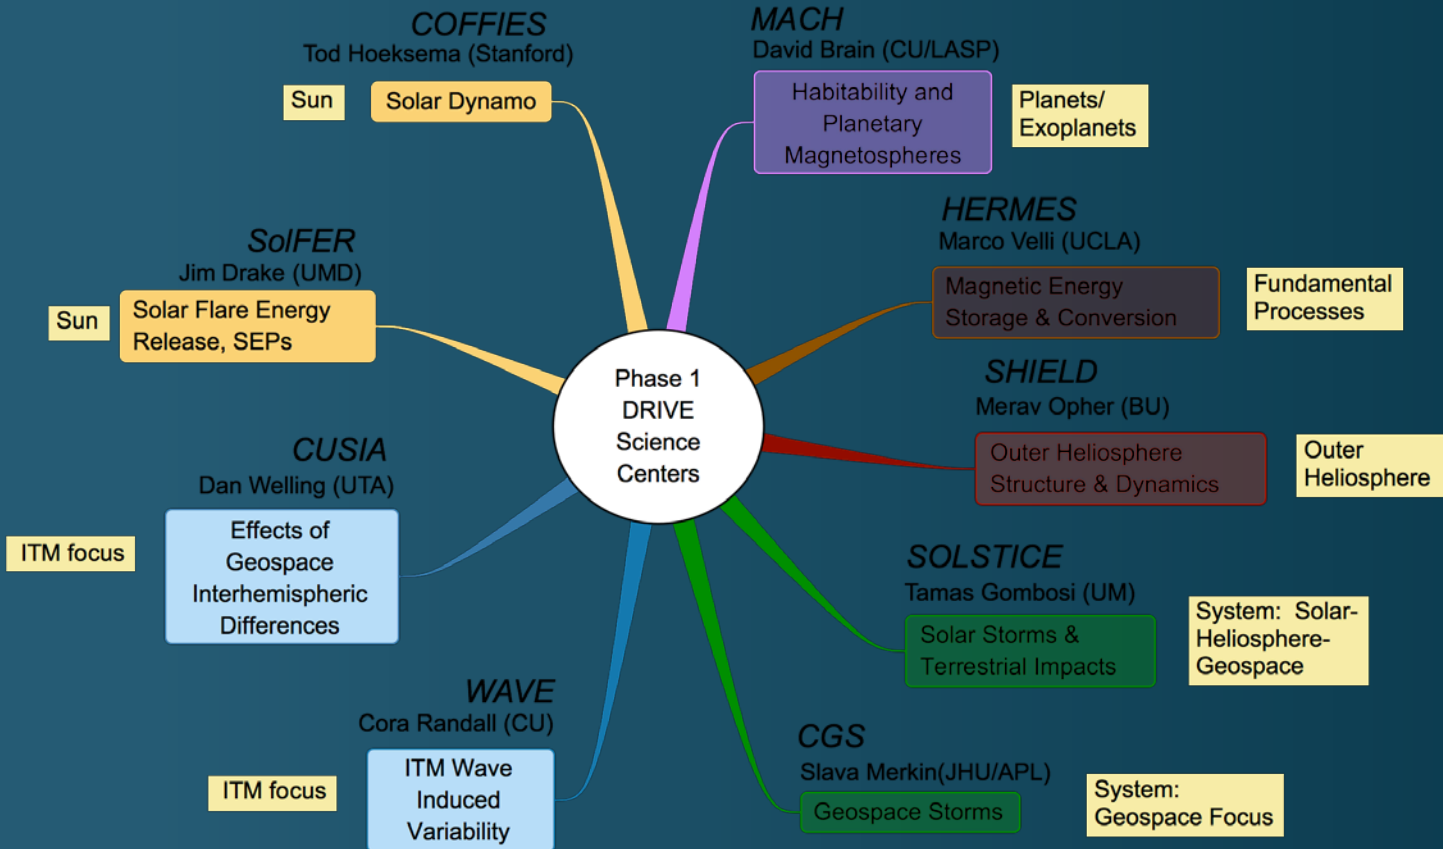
Phase 1 DRIVE Science Centers

COFFIES
Tod Hoeksema (Stanford)
Sun
Solar Dynamo

MACH
David Brain (CU/LASP)
Habitability and Planetary Magnetospheres
Planets/ Exoplanets

SolFER
Jim Drake (UMD)
Sun
Solar Flare Energy Release, SEPs

HERMES
Marco Velli (UCLA)
Magnetic Energy Storage & Conversion
Fundamental Processes

SHIELD
Merav Opher (BU)
Outer Heliosphere Structure & Dynamics
Outer Heliosphere

CUSIA
Dan Welling (UTA)
ITM focus
Effects of Geospace Interhemispheric Differences

SOLSTICE
Tamas Gombosi (UM)
Solar Storms & Terrestrial Impacts
System: Solar-Heliosphere-Geospace

WAVE
Cora Randall (CU)
ITM focus
ITM Wave Induced Variability

CGS
Slava Merkin(JHU/APL)
Geospace Storms
System: Geospace Focus